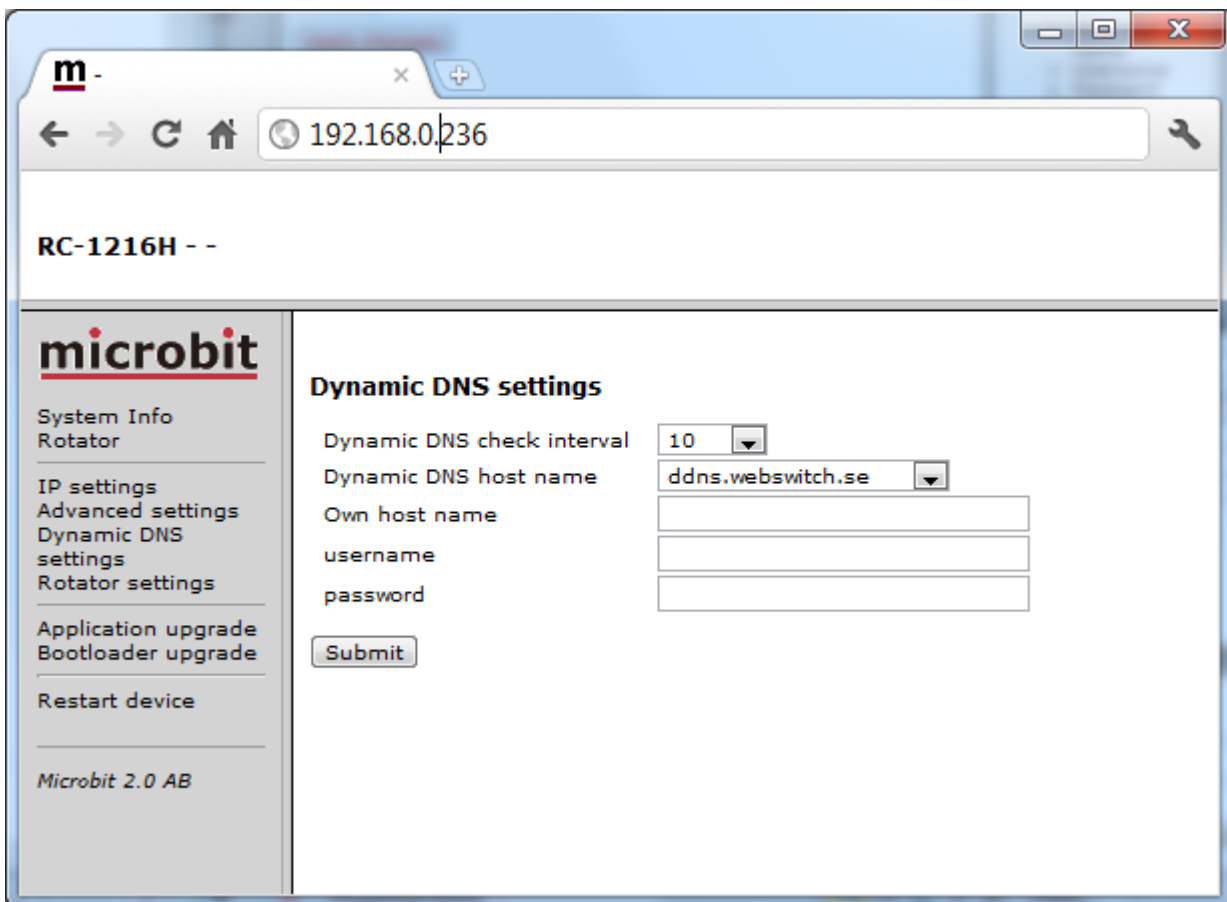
m -

192.168.0.236

RC-1216H - -

microbit

System Info
Rotator

IP settings
Advanced settings
Dynamic DNS settings
Rotator settings

Application upgrade
Bootloader upgrade

Restart device

Microbit 2.0 AB

Dynamic DNS settings

| | |
|---|---|
| Dynamic DNS check interval | 10 |
| Dynamic DNS host name | ddns.webswitch.se |
| Own host name | |
| username | |
| password | |

Submit